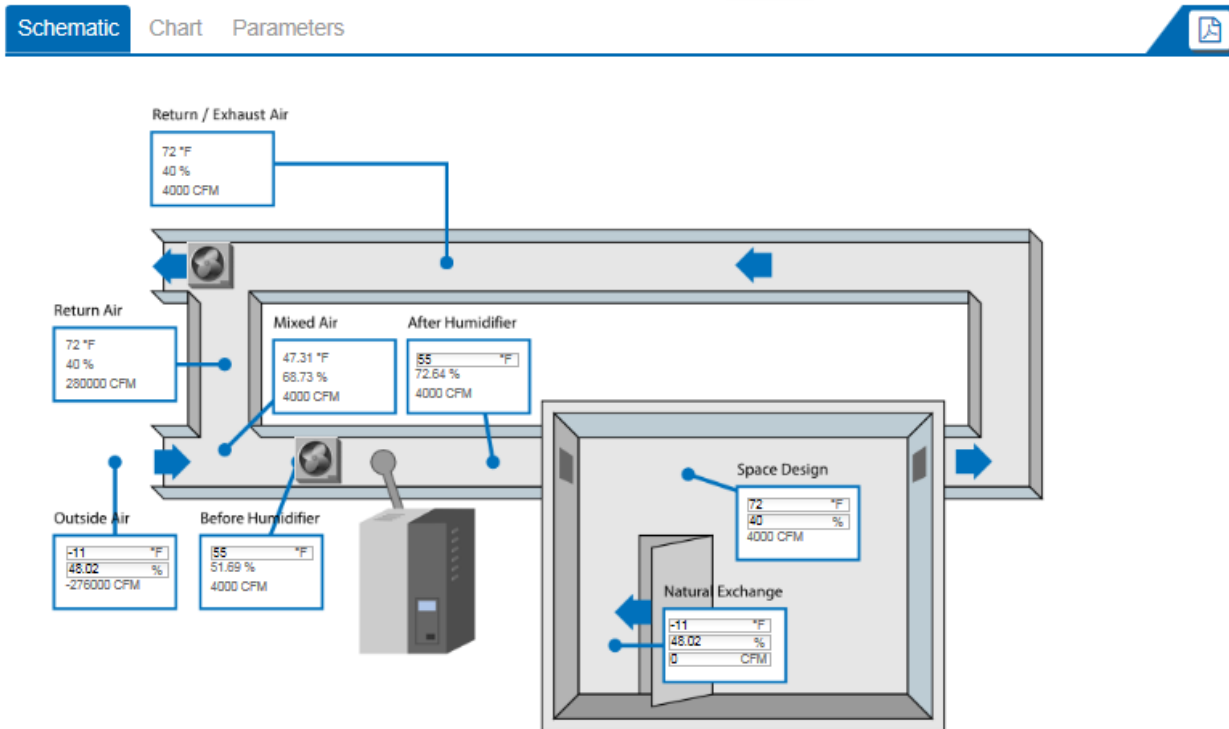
Schematic Chart Parameters

Return / Exhaust Air
72 °F
40 %
4000 CFM

Return Air
72 °F
40 %
280000 CFM

Mixed Air
47.31 °F
68.73 %
4000 CFM

After Humidifier
55 °F
72.64 %
4000 CFM

Space Design
72 °F
40 %
4000 CFM

Outside Air
-11 °F
48.02 %
-276000 CFM

Before Humidifier
55 °F
51.69 %
4000 CFM

Natural Exchange
-11 °F
48.02 %
0 CFM